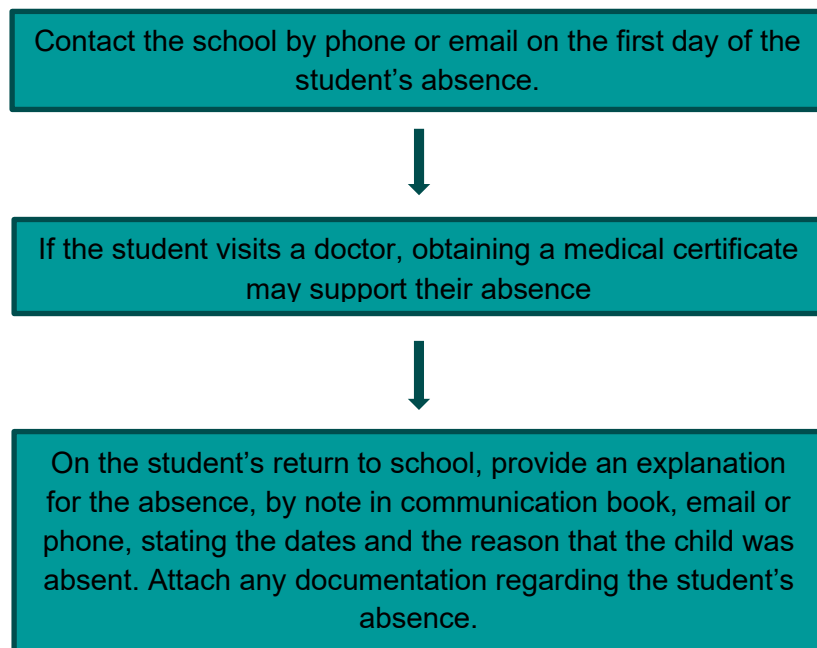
Contact the school by phone or email on the first day of the student’s absence.

If the student visits a doctor, obtaining a medical certificate may support their absence

On the student’s return to school, provide an explanation for the absence, by note in communication book, email or phone, stating the dates and the reason that the child was absent. Attach any documentation regarding the student’s absence.